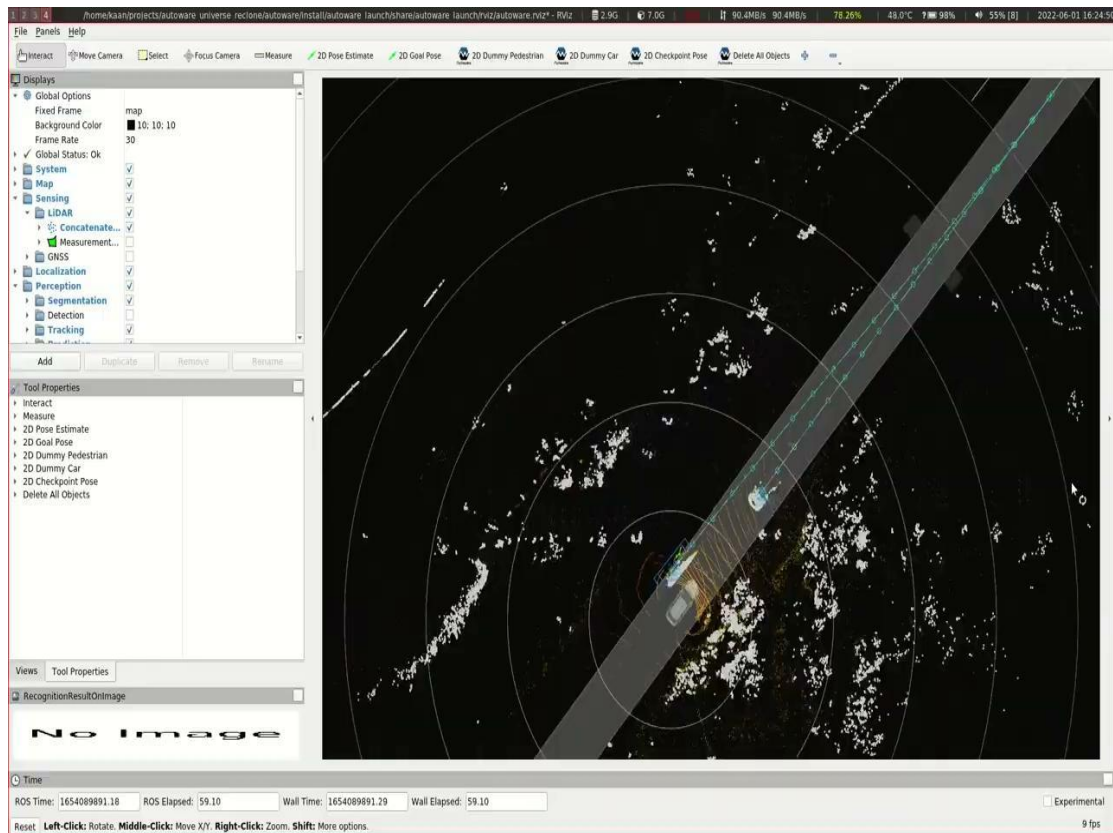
1 2 3 4 /home/kaan/projects/autoware universe recione/autoware/install/autoware launch/share/autoware launch/rviz/autoware.rviz* - RViz | 2.9G | 7.0G | 90.4MB/s 90.4MB/s | 78.26% | 48.0°C 98% | 55% [8] | 2022-06-01 16:24:5

File Panels Help

Interact Move Camera Select Focus Camera Measure 2D Pose Estimate 2D Goal Pose 2D Dummy Pedestrian 2D Dummy Car 2D Checkpoint Pose Delete All Objects

Displays
Global Options
Fixed Frame map
Background Color 10; 10; 10
Frame Rate 30
Global Status: Ok
System
Map
Sensing
LiDAR
Concatenate...
Measurement...
GNSS
Localization
Perception
Segmentation
Detection
Tracking

Add Duplicate Remove Rename

Tool Properties
Interact
Measure
2D Pose Estimate
2D Goal Pose
2D Dummy Pedestrian
2D Dummy Car
2D Checkpoint Pose
Delete All Objects

Views Tool Properties

RecognitionResultOnImage

No Image

Time
ROS Time: 1654089891.18 ROS Elapsed: 59.10 Wall Time: 1654089891.29 Wall Elapsed: 59.10 Experimental

Reset Left-Click: Rotate. Middle-Click: Move X/Y. Right-Click: Zoom. Shift: More options. 9 fps